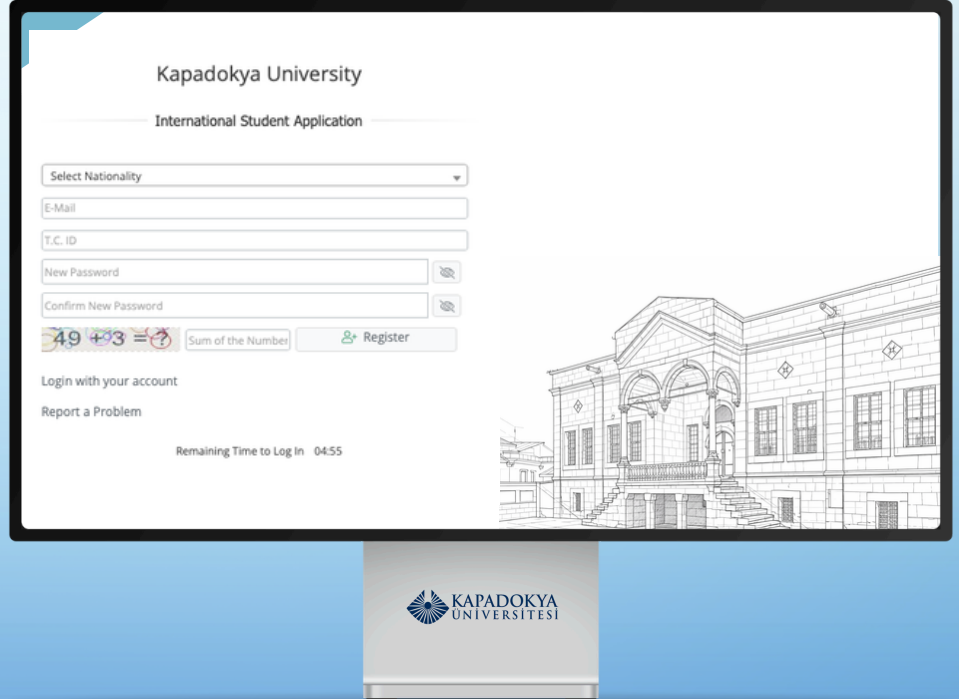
Kapadokya University

International Student Application

Select Nationality

E-Mail

T.C. ID

New Password

Confirm New Password

49 + 3 = ?

Sum of the Number

Register

Login with your account

Report a Problem

Remaining Time to Log In 04:55

KAPADOKYA ÜNİVERSİTESİ